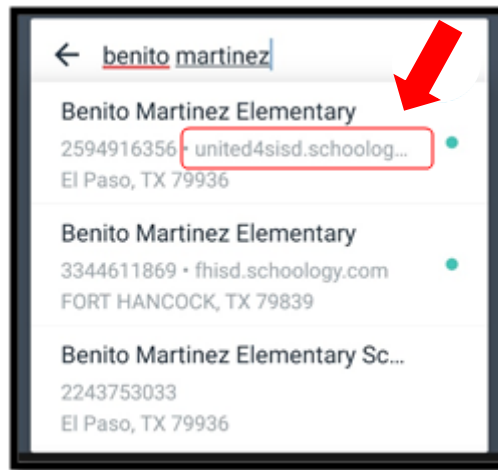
← benito martinez

Benito Martinez Elementary
2594916356 • united4sisd.schoolog...
El Paso, TX 79936

Benito Martinez Elementary
3344611869 • fhisd.schoology.com
FORT HANCOCK, TX 79839

Benito Martinez Elementary Sc...
2243753033
El Paso, TX 79936